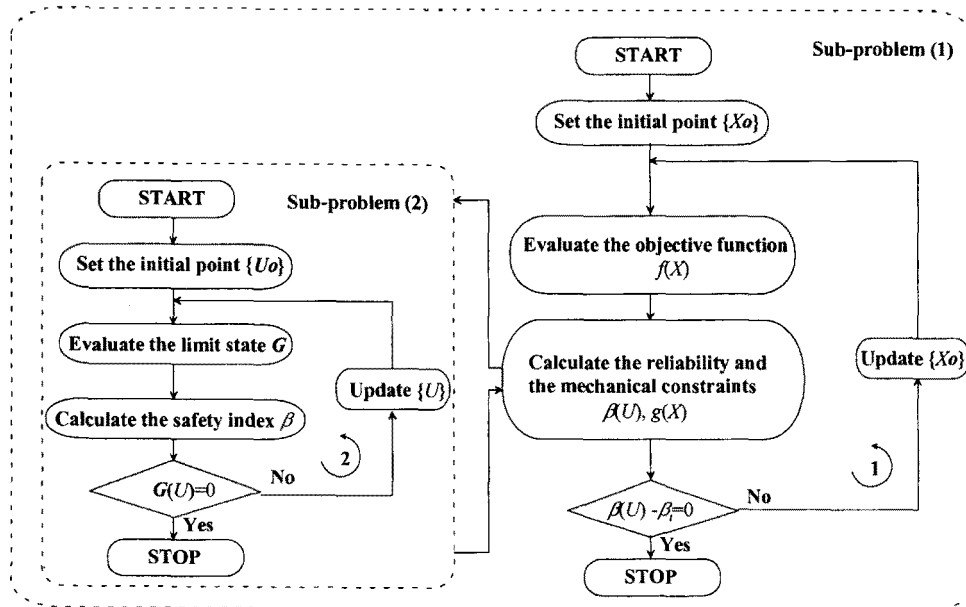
START

Sub-problem (1)

Set the initial point $\{Xo\}$

START

Sub-problem (2)

Set the initial point $\{Uo\}$

Evaluate the objective function $f(X)$

Evaluate the limit state $G$

Calculate the reliability and the mechanical constraints $\beta(U)$, $g(X)$

Update $\{Xo\}$

Update $\{U\}$

Calculate the safety index $\beta$

2

$G(U)=0$

No

Yes

STOP

1

$\beta(U)-\beta_t=0$

No

Yes

STOP